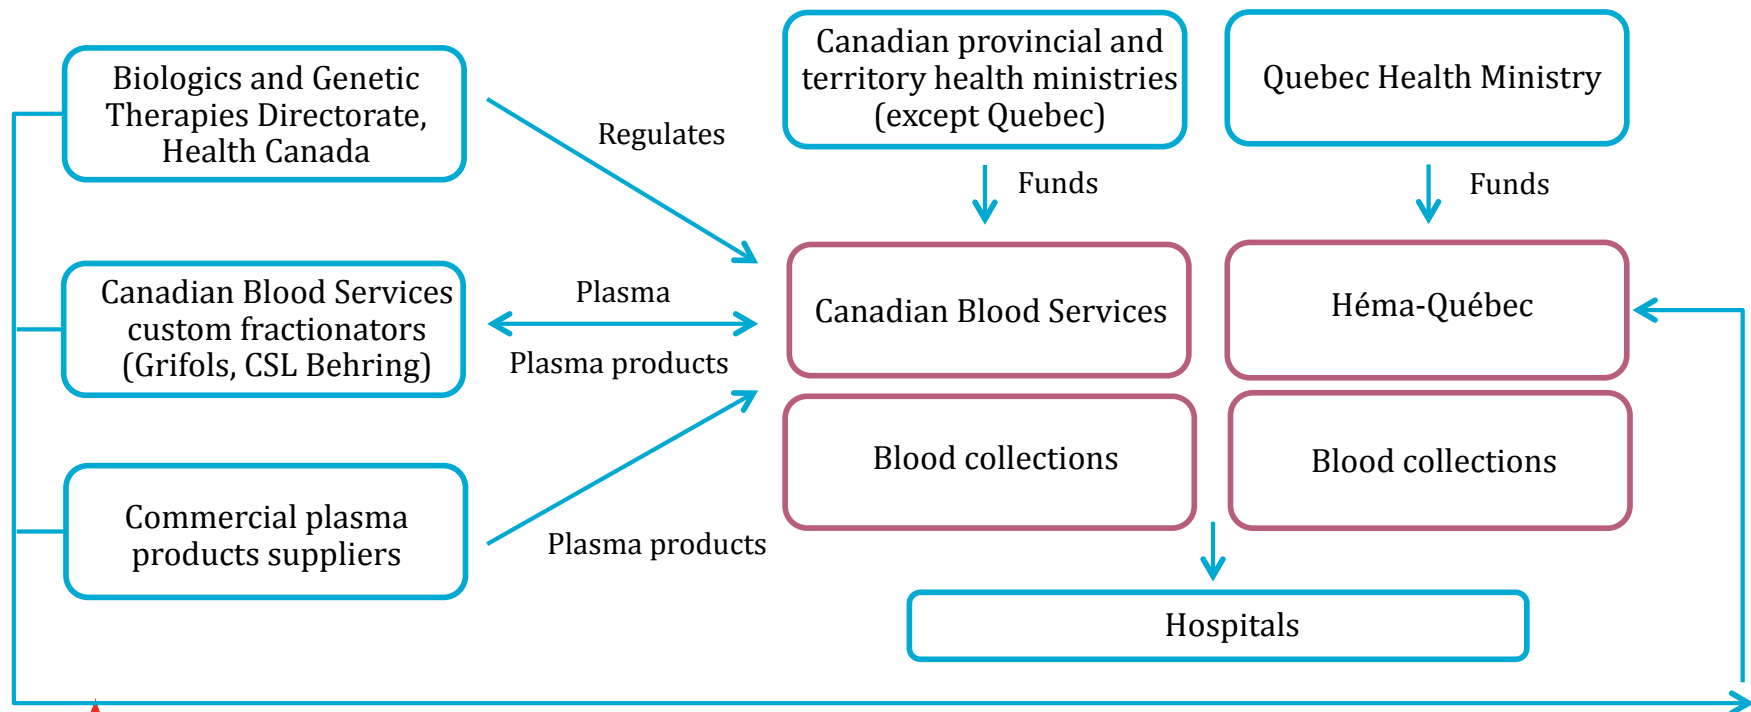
Biologics and Genetic Therapies Directorate, Health Canada

Regulates

Canadian provincial and territory health ministries (except Quebec)

Quebec Health Ministry

Funds

Funds

Canadian Blood Services custom fractionators (Grifols, CSL Behring)

Plasma

Plasma products

Canadian Blood Services

Héma-Québec

Blood collections

Blood collections

Commercial plasma products suppliers

Plasma products

Hospitals